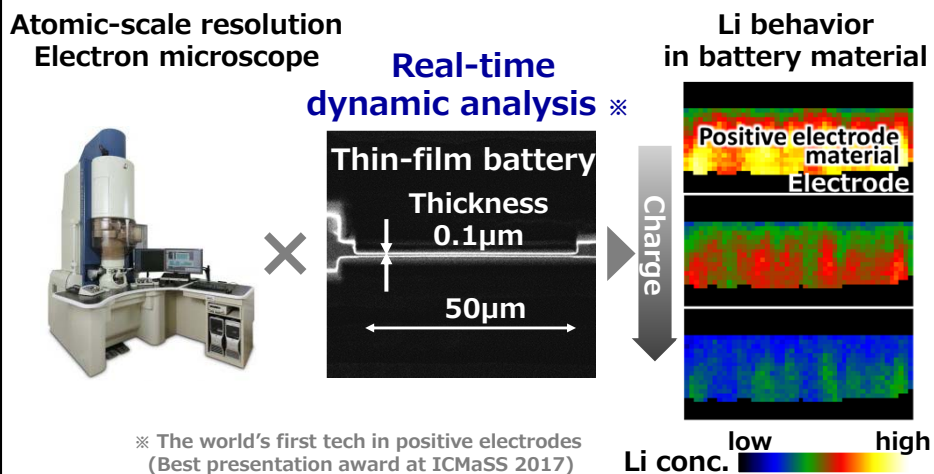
Atomic-scale resolution Electron microscope

×

Real-time dynamic analysis ※

Thin-film battery

Thickness 0.1μm

50μm

Charge

Li behavior in battery material

Positive electrode material

Electrode

※ The world's first tech in positive electrodes (Best presentation award at ICMaSS 2017)

Li conc. low high